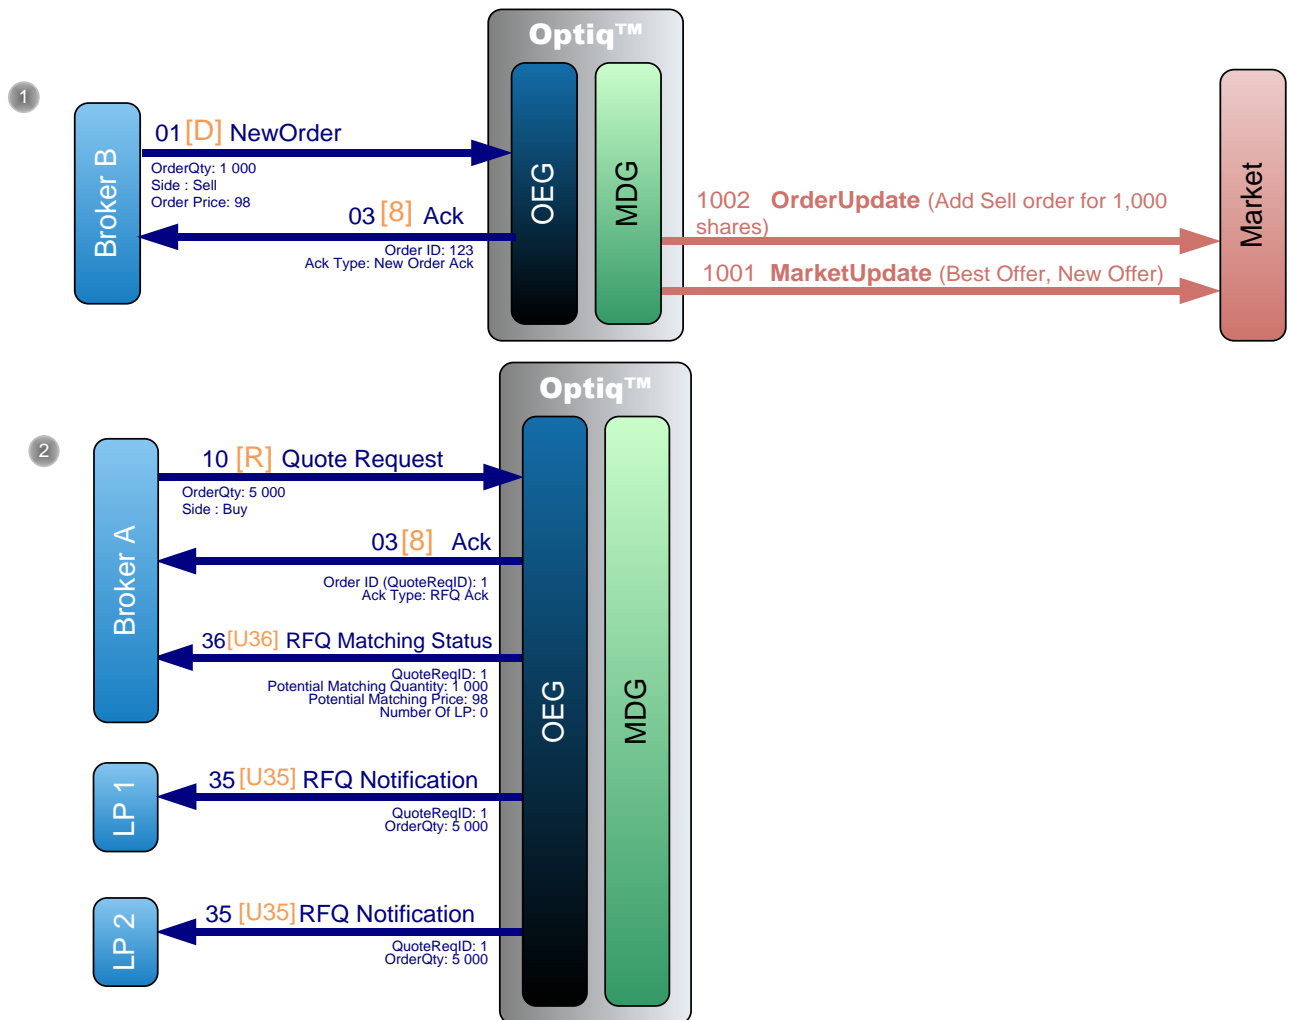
Optiq™

1

Broker B

01 [D] NewOrder

OrderQty: 1 000
Side : Sell
Order Price: 98

03 [8] Ack

Order ID: 123
Ack Type: New Order Ack

OEG

MDG

1002 OrderUpdate (Add Sell order for 1,000 shares)

1001 MarketUpdate (Best Offer, New Offer)

Market

Optiq™

2

Broker A

10 [R] Quote Request

OrderQty: 5 000
Side : Buy

03 [8] Ack

Order ID (QuoteReqID): 1
Ack Type: RFQ Ack

36 [U36] RFQ Matching Status

QuoteReqID: 1
Potential Matching Quantity: 1 000
Potential Matching Price: 98
Number Of LP: 0

OEG

MDG

LP 1

35 [U35] RFQ Notification

QuoteReqID: 1
OrderQty: 5 000

LP 2

35 [U35] RFQ Notification

QuoteReqID: 1
OrderQty: 5 000